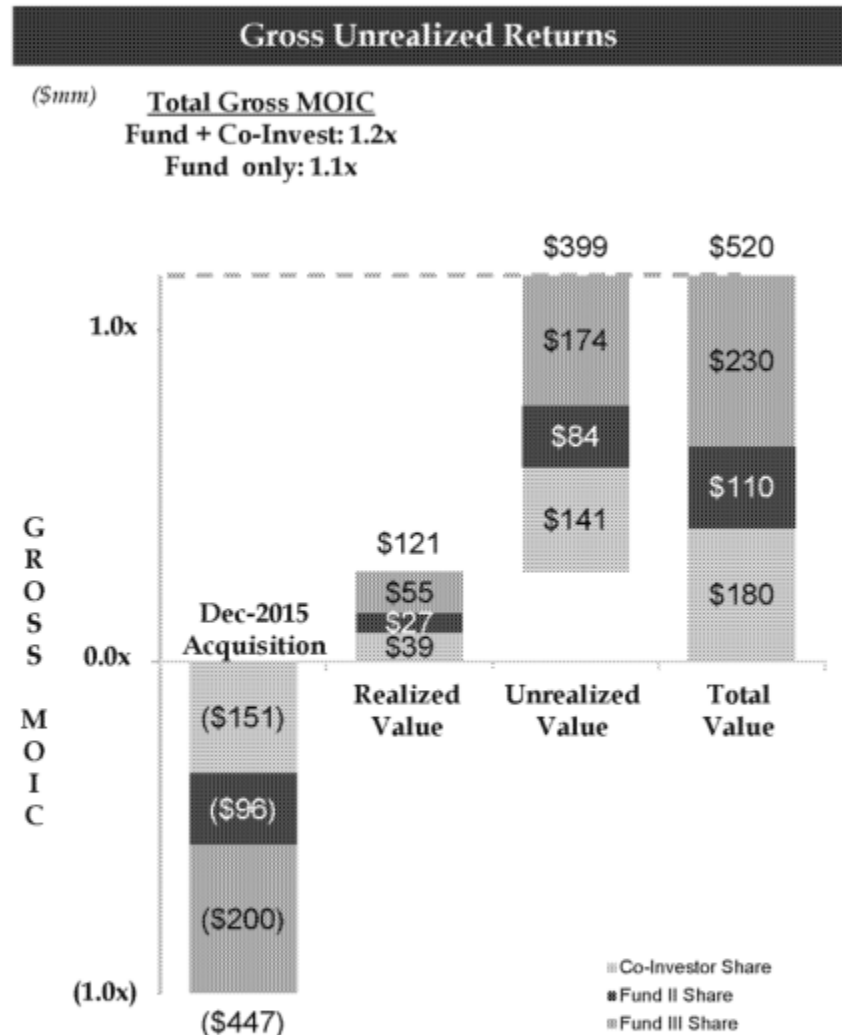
Gross Unrealized Returns

($mm)

Total Gross MOIC
Fund + Co-Invest: 1.2x
Fund only: 1.1x

$399
$520

1.0x

$174
$230

$84
$110

$141
$180

GROSS MOIC

$121

$55
$27
$39

Dec-2015
Acquisition

0.0x

Realized Value
Unrealized Value
Total Value

($151)
($96)
($200)

(1.0x)
($447)

Co-Investor Share
Fund II Share
Fund III Share